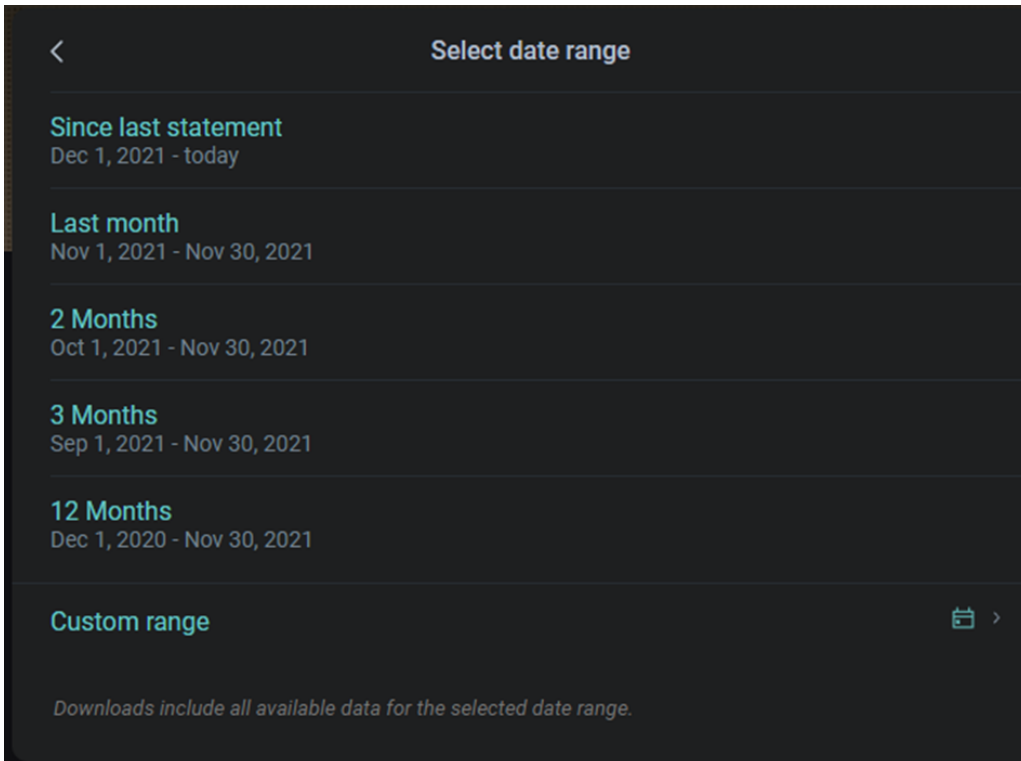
Select date range

Since last statement
Dec 1, 2021 - today

Last month
Nov 1, 2021 - Nov 30, 2021

2 Months
Oct 1, 2021 - Nov 30, 2021

3 Months
Sep 1, 2021 - Nov 30, 2021

12 Months
Dec 1, 2020 - Nov 30, 2021

Custom range

Downloads include all available data for the selected date range.